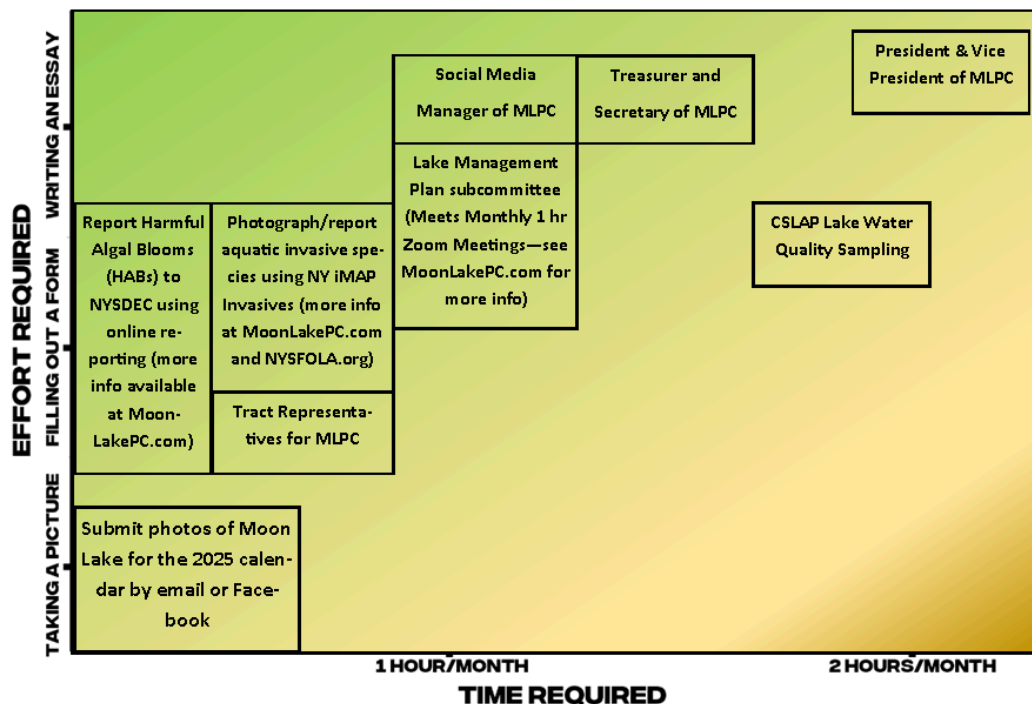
EFFORT REQUIRED

WRITING AN ESSAY

FILLING OUT A FORM

TAKING A PICTURE

Social Media Manager of MLPC

Treasurer and Secretary of MLPC

President & Vice President of MLPC

Lake Management Plan subcommittee (Meets Monthly 1 hr Zoom Meetings—see MoonLakePC.com for more info)

CSLAP Lake Water Quality Sampling

Report Harmful Algal Blooms (HABs) to NYSDEC using online reporting (more info available at MoonLakePC.com)

Photograph/report aquatic invasive species using NY iMAP Invasives (more info at MoonLakePC.com and NYSFOLA.org)

Tract Representatives for MLPC

Submit photos of Moon Lake for the 2025 calendar by email or Facebook

1 HOUR/MONTH

2 HOURS/MONTH

TIME REQUIRED